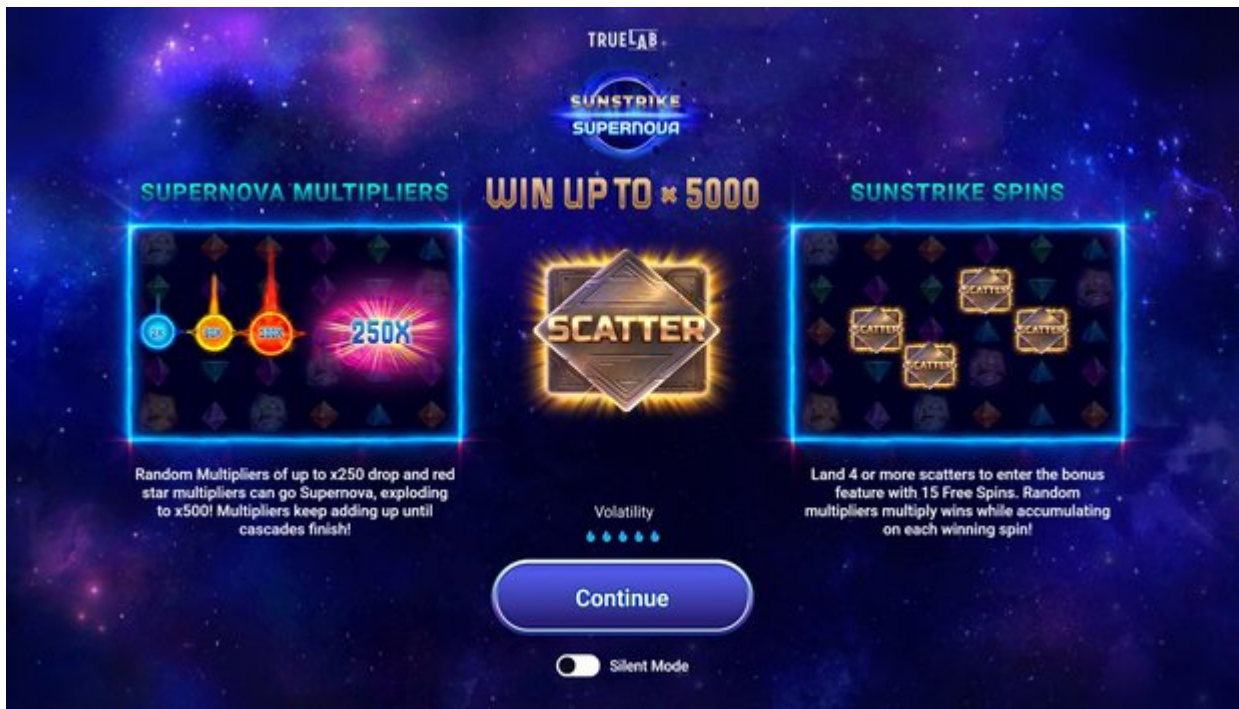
TRUELAB

SUNSTRIKE SUPERNOVA

SUPERNOVA MULTIPLIERS

2X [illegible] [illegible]

250X

Random Multipliers of up to x250 drop and red star multipliers can go Supernova, exploding to x500! Multipliers keep adding up until cascades finish!

WIN UP TO × 5000

SCATTER

Volatility

SUNSTRIKE SPINS

SCATTER SCATTER SCATTER SCATTER

Land 4 or more scatters to enter the bonus feature with 15 Free Spins. Random multipliers multiply wins while accumulating on each winning spin!

Continue

Silent Mode